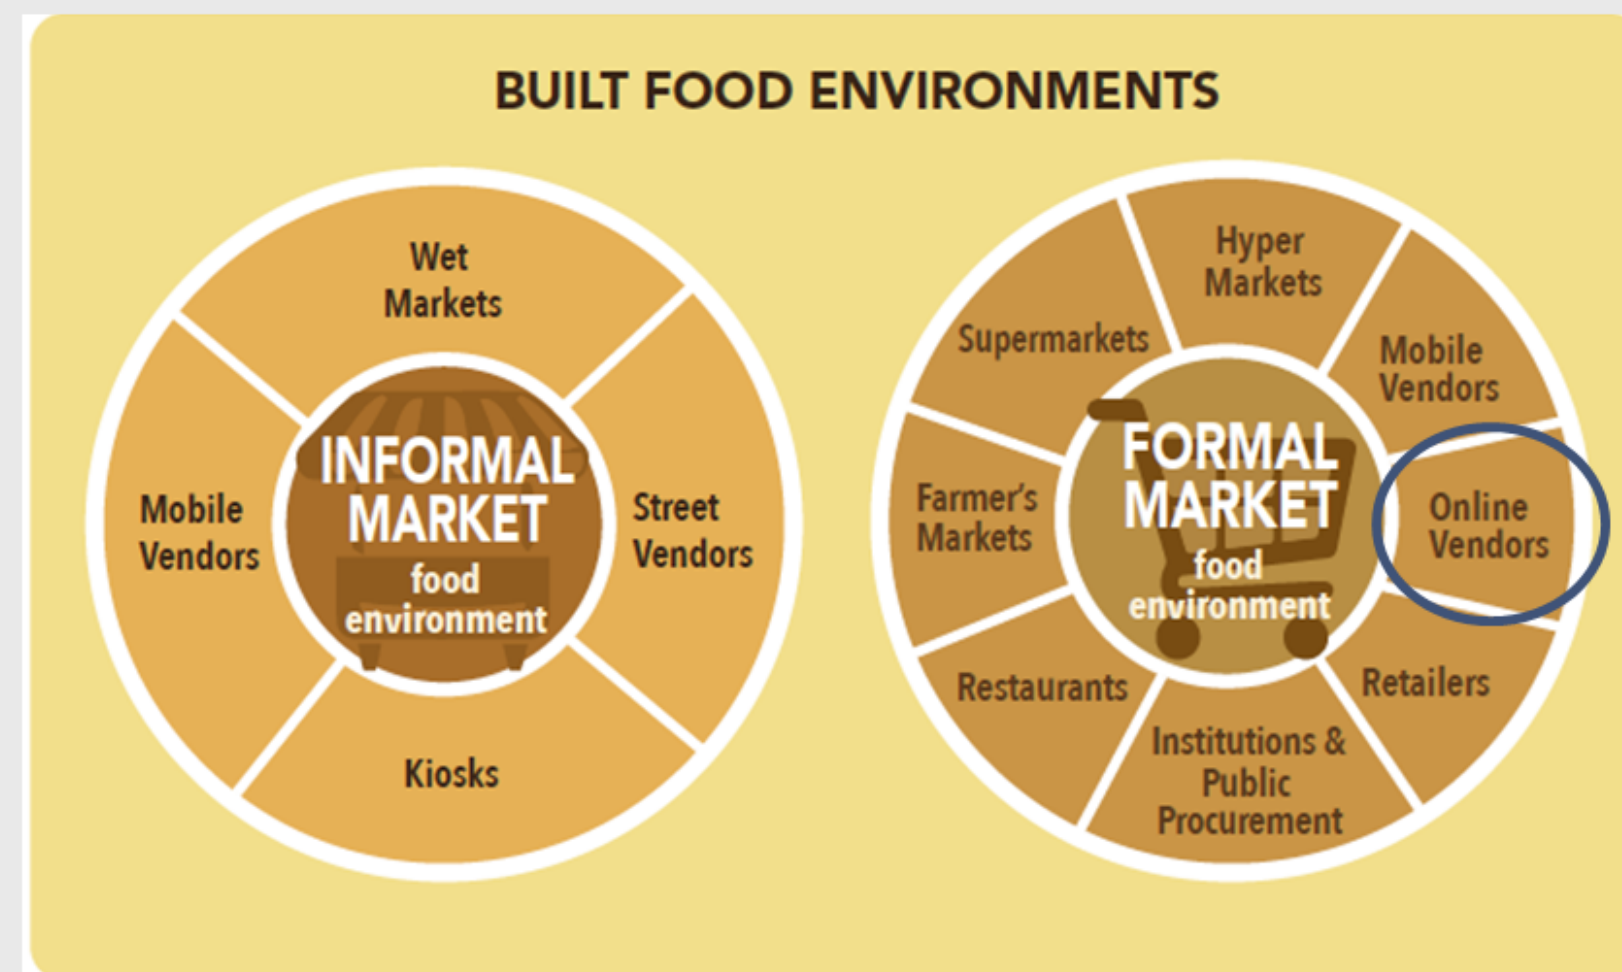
BUILT FOOD ENVIRONMENTS

Wet Markets

Mobile Vendors

INFORMAL MARKET food environment

Street Vendors

Kiosks

Hyper Markets

Supermarkets

Mobile Vendors

Farmer's Markets

FORMAL MARKET food environment

Online Vendors

Restaurants

Retailers

Institutions & Public Procurement